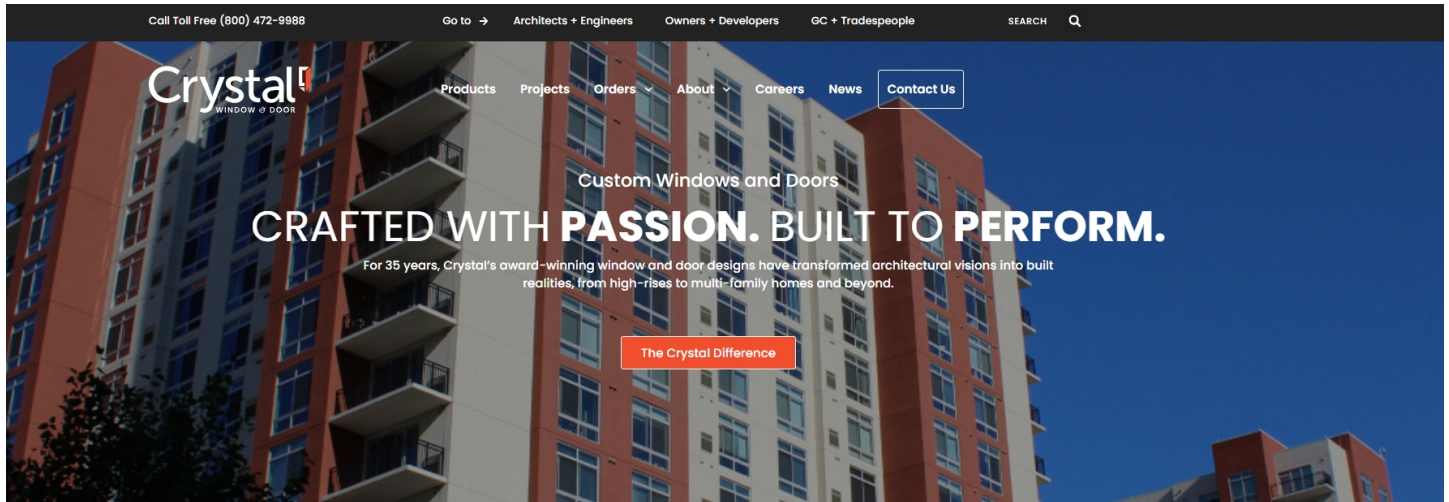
Call Toll Free (800) 472-9988

Go to → Architects + Engineers Owners + Developers GC + Tradespeople

SEARCH

Crystal WINDOW & DOOR

Products Projects Orders About Careers News Contact Us

Custom Windows and Doors

CRAFTED WITH **PASSION.** BUILT TO **PERFORM.**

For 35 years, Crystal's award-winning window and door designs have transformed architectural visions into built realities, from high-rises to multi-family homes and beyond.

The Crystal Difference